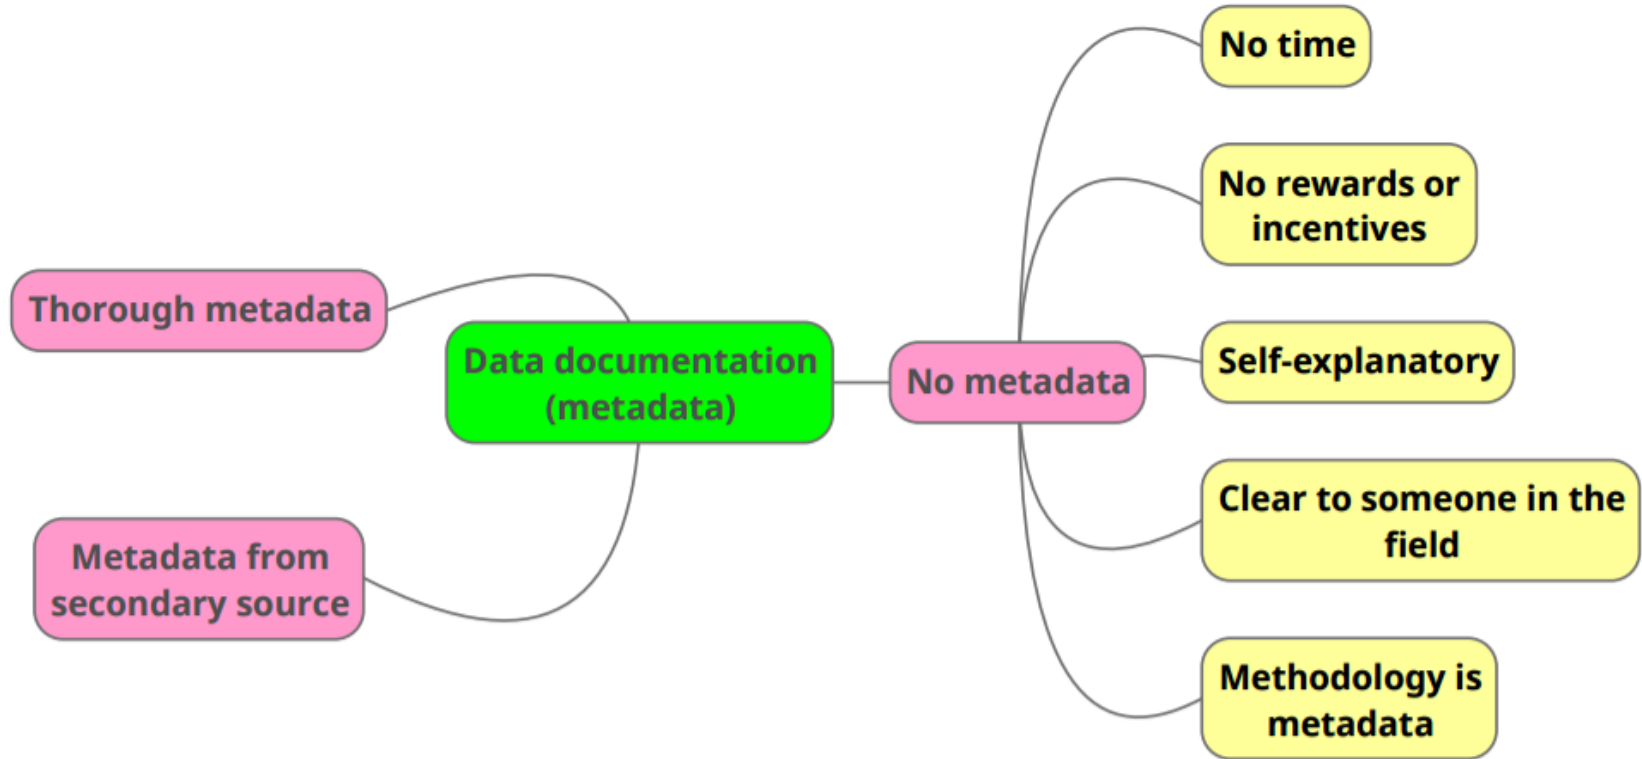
Data documentation (metadata)

Thorough metadata

Metadata from secondary source

No metadata

No time

No rewards or incentives

Self-explanatory

Clear to someone in the field

Methodology is metadata